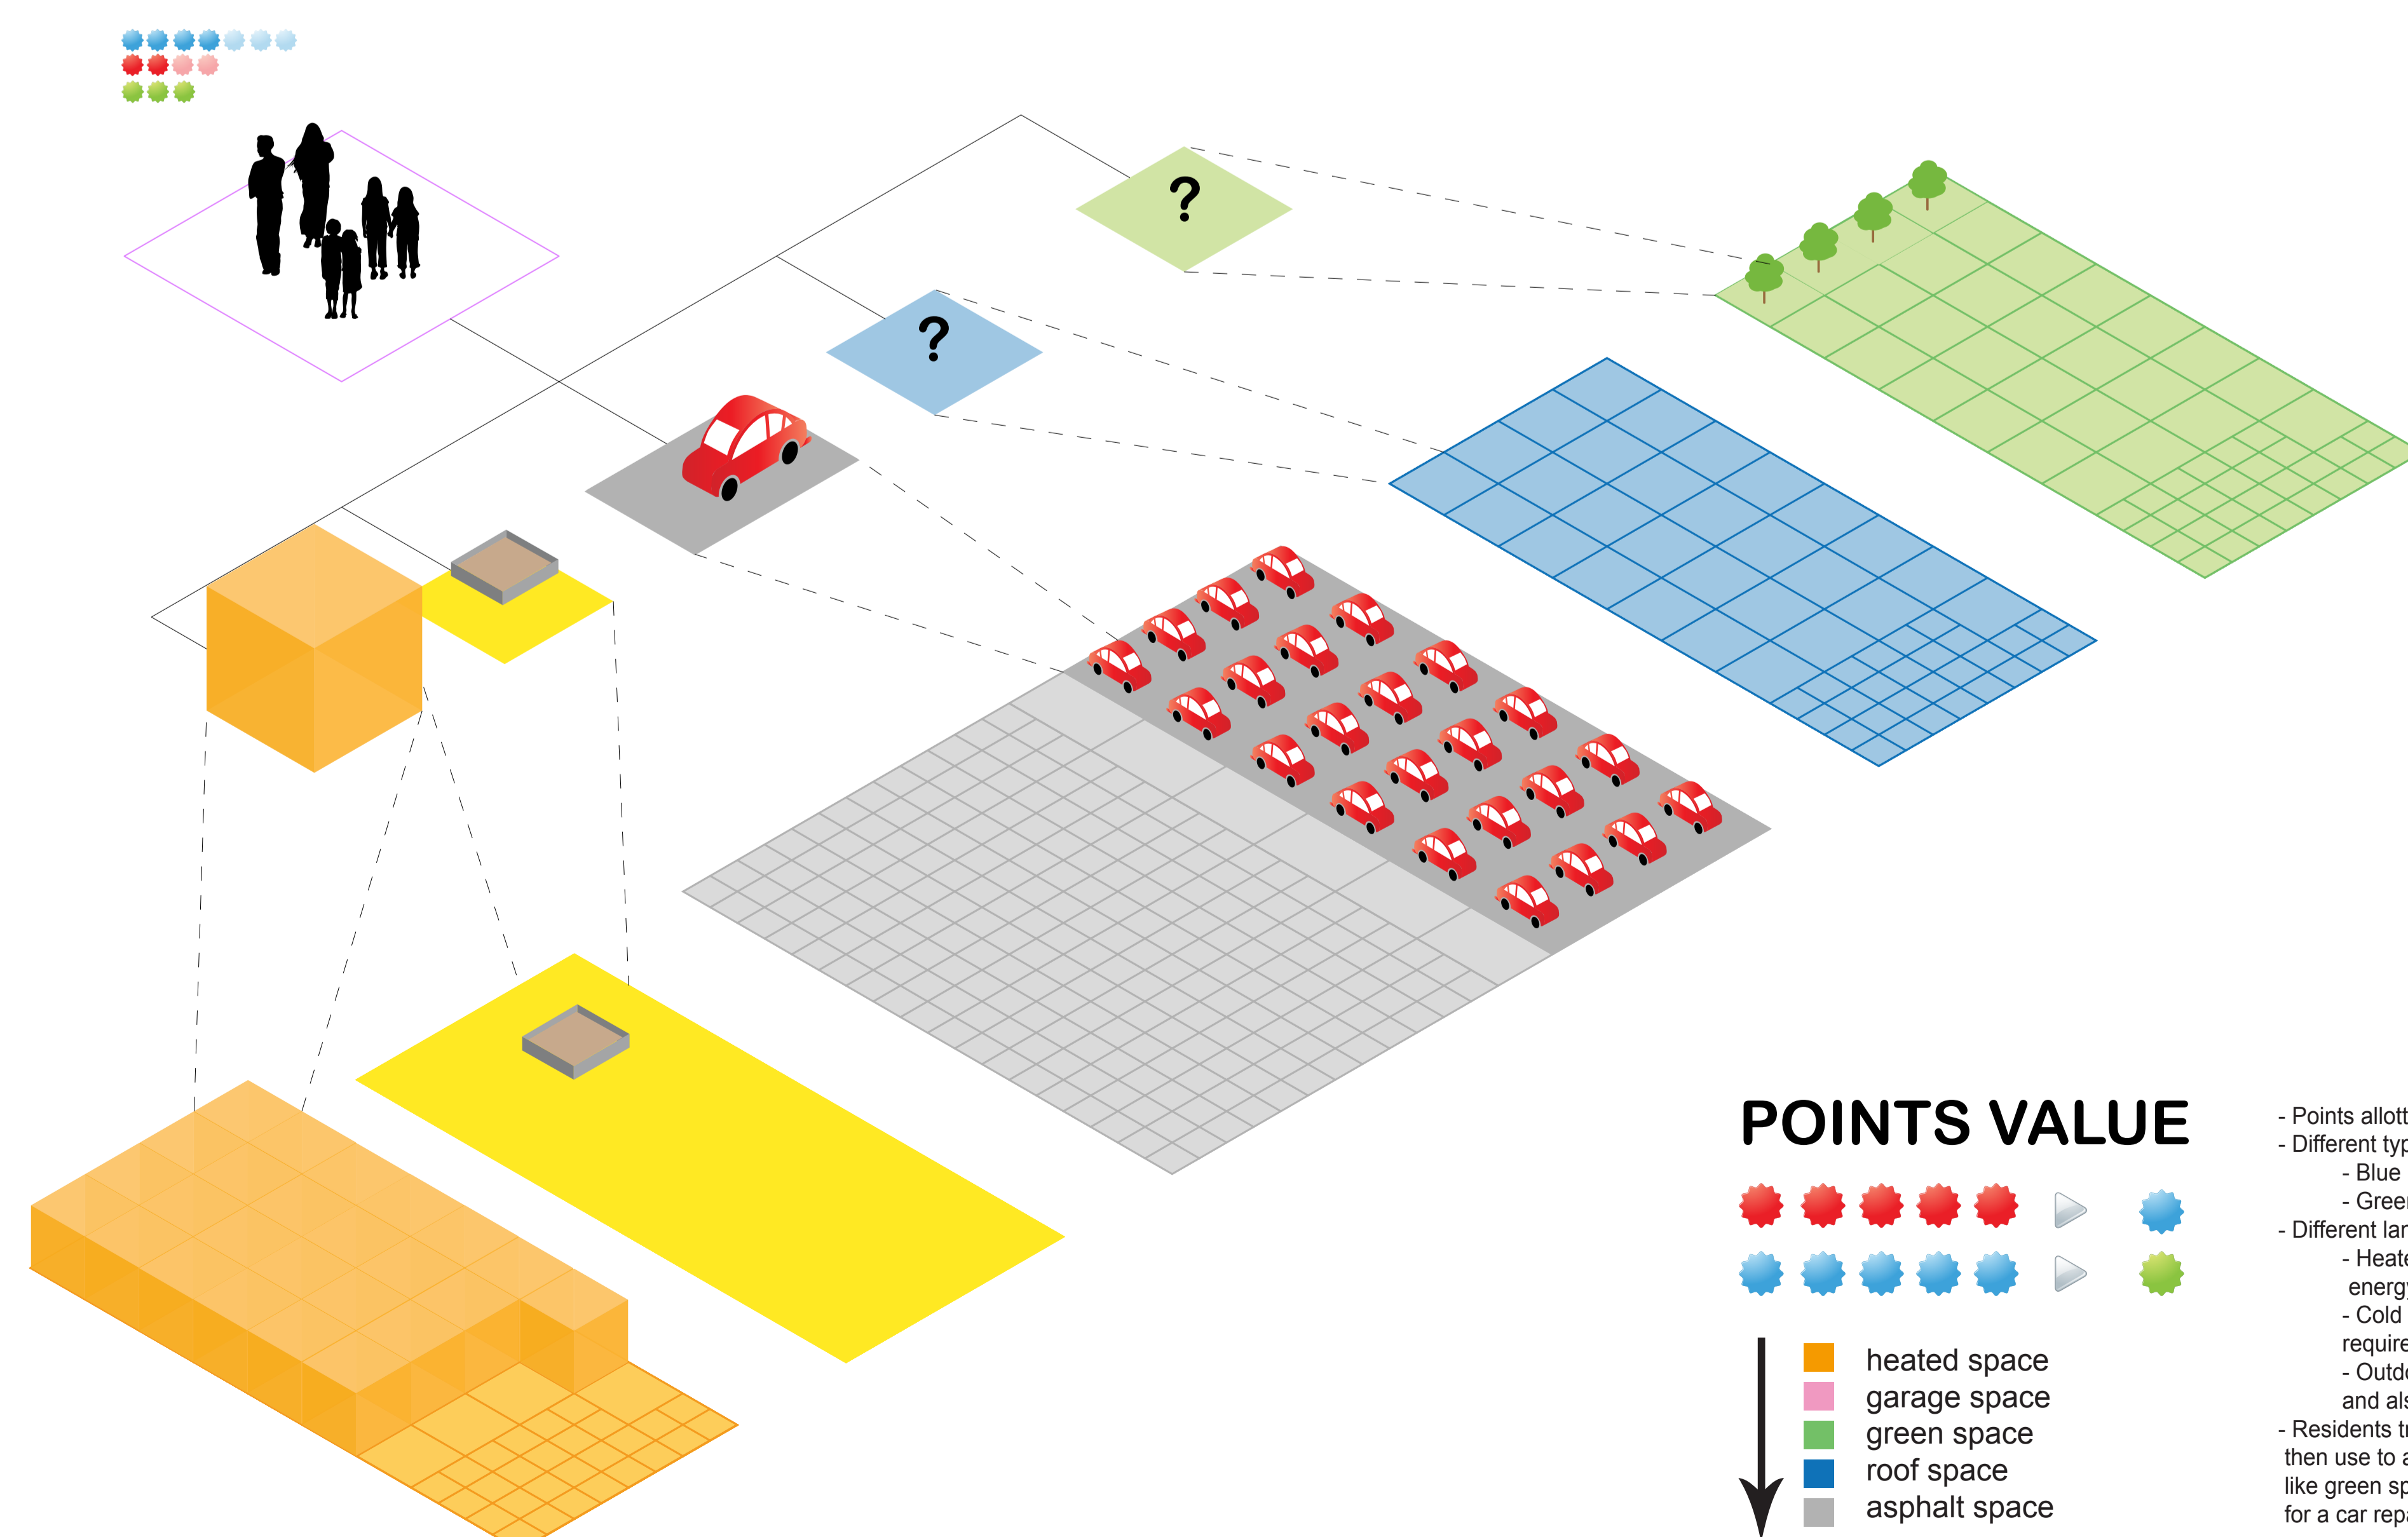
?

?

POINTS VALUE

heated space
garage space
green space
roof space
asphalt space

- Points allott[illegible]
- Different typ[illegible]
- Blue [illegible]
- Gree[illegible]
- Different lan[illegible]
- Heate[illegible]
energ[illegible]
- Cold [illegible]
require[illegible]
- Outd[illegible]
and als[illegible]
- Residents t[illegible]
then use to a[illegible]
like green sp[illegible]
for a car rep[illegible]